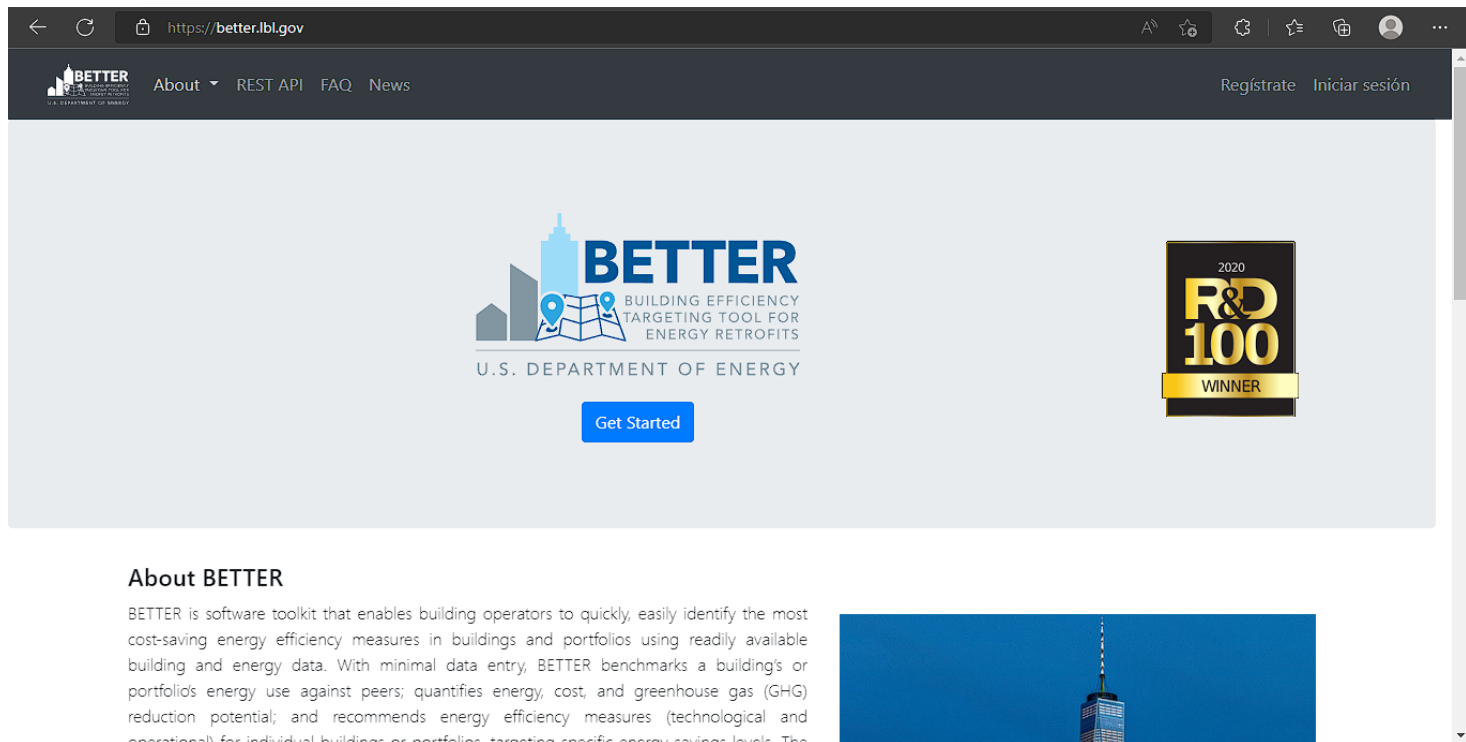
https://better.lbl.gov

BETTER U.S. DEPARTMENT OF ENERGY

About REST API FAQ News

Regístrate Iniciar sesión

BETTER
BUILDING EFFICIENCY TARGETING TOOL FOR ENERGY RETROFITS
U.S. DEPARTMENT OF ENERGY

Get Started

2020
R&D
100
WINNER

About BETTER

BETTER is software toolkit that enables building operators to quickly, easily identify the most cost-saving energy efficiency measures in buildings and portfolios using readily available building and energy data. With minimal data entry, BETTER benchmarks a building's or portfolio's energy use against peers; quantifies energy, cost, and greenhouse gas (GHG) reduction potential; and recommends energy efficiency measures (technological and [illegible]